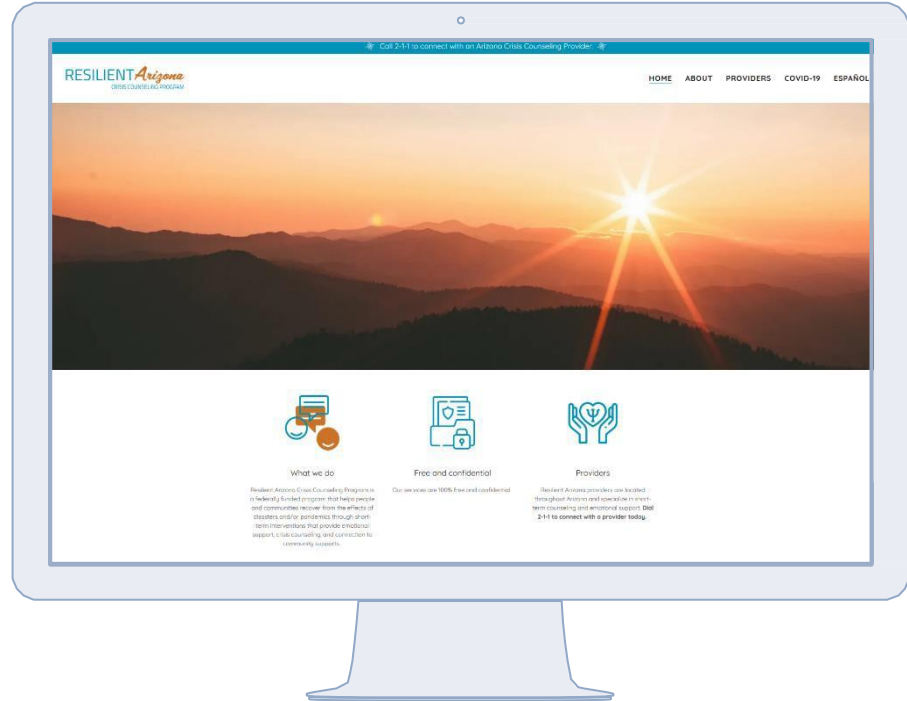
Call 2-1-1 to connect with an Arizona Crisis Counseling Provider.

RESILIENT Arizona
CRISIS COUNSELING PROGRAM

HOME ABOUT PROVIDERS COVID-19 ESPAÑOL

What we do

Resilient Arizona Crisis Counseling Program is a federally funded program that helps people and communities recover from the effects of disasters and/or pandemics through short-term interventions that provide emotional support, crisis counseling, and connection to community supports.

Free and confidential

Our services are 100% free and confidential.

Providers

Resilient Arizona providers are located throughout Arizona and specialize in short-term counseling and emotional support. Dial 2-1-1 to connect with a provider today.